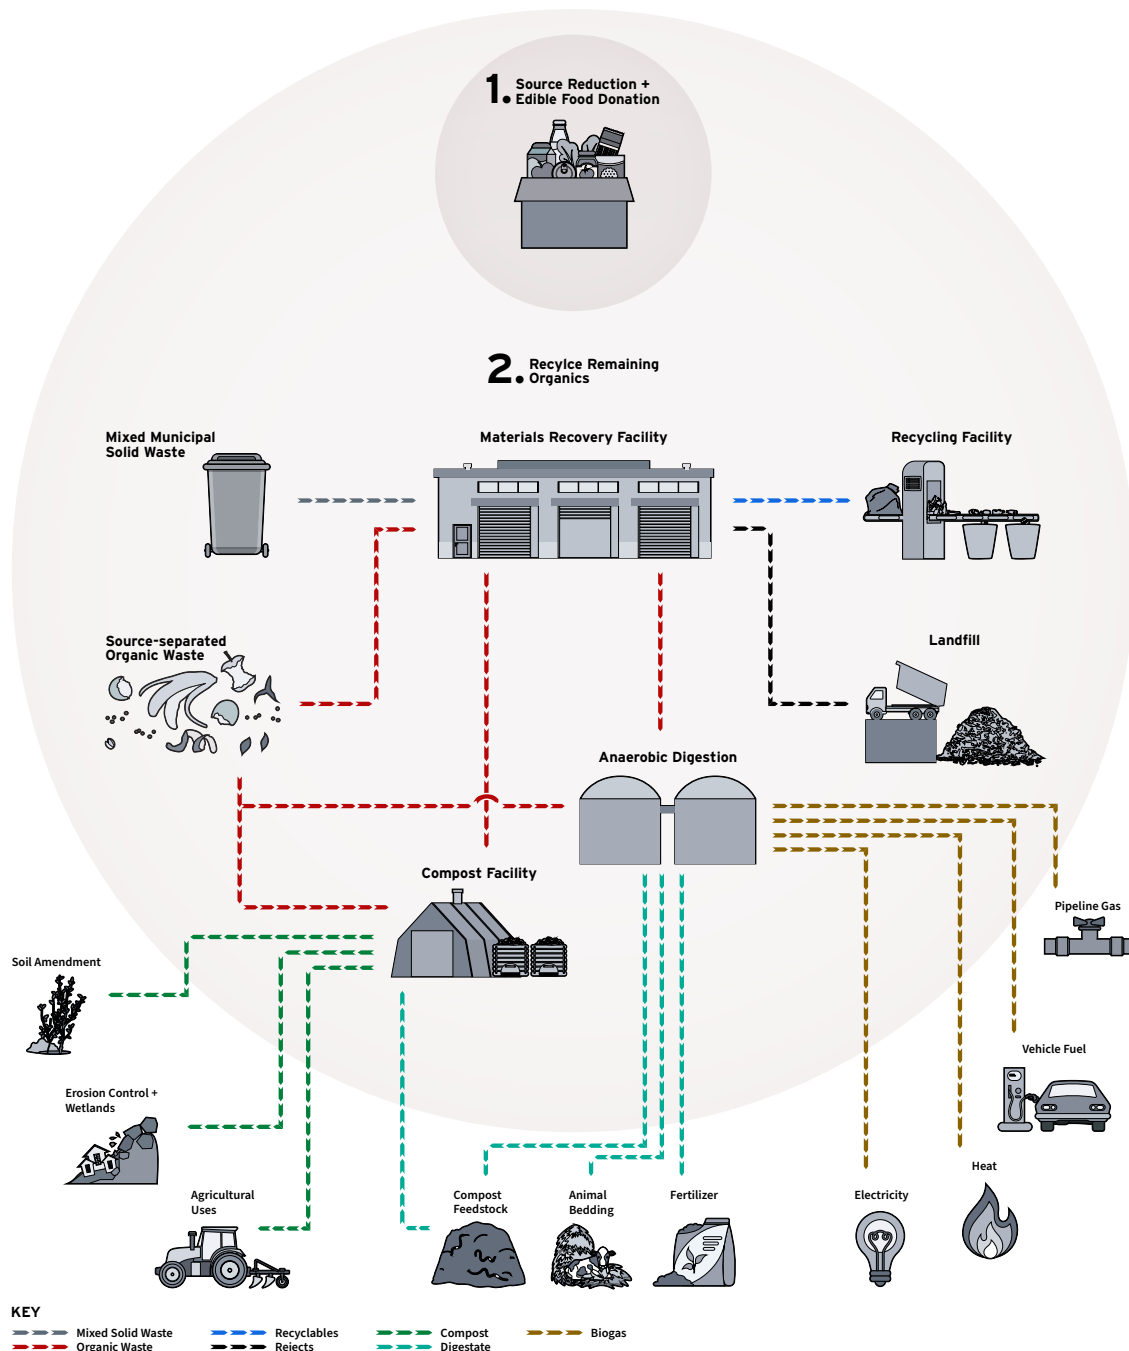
1. Source Reduction + Edible Food Donation

2. Recylce Remaining Organics

Mixed Municipal Solid Waste

Materials Recovery Facility

Recycling Facility

Source-separated Organic Waste

Landfill

Anaerobic Digestion

Compost Facility

Pipeline Gas

Soil Amendment

Vehicle Fuel

Erosion Control + Wetlands

Heat

Agricultural Uses

Compost Feedstock

Animal Bedding

Fertilizer

Electricity

KEY

Mixed Solid Waste
Organic Waste

Recyclables
Rejects

Compost
Digestate

Biogas